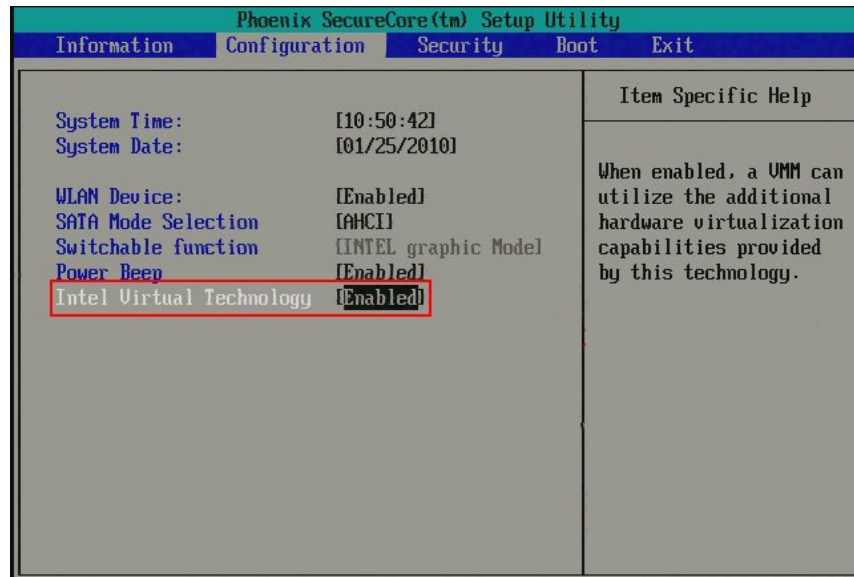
Phoenix SecureCore(tm) Setup Utility

Information Configuration Security Boot Exit

| | | Item Specific Help |
|---|---|---|
| System Time: | [10:50:42] | |
| System Date: | [01/25/2010] | When enabled, a VMM can utilize the additional hardware virtualization capabilities provided by this technology. |
| WLAN Device: | [Enabled] | |
| SATA Mode Selection | [AHCI] | |
| Switchable function | [INTEL graphic Mode] | |
| Power Beep | [Enabled] | |
| Intel Virtual Technology | [Enabled] | |